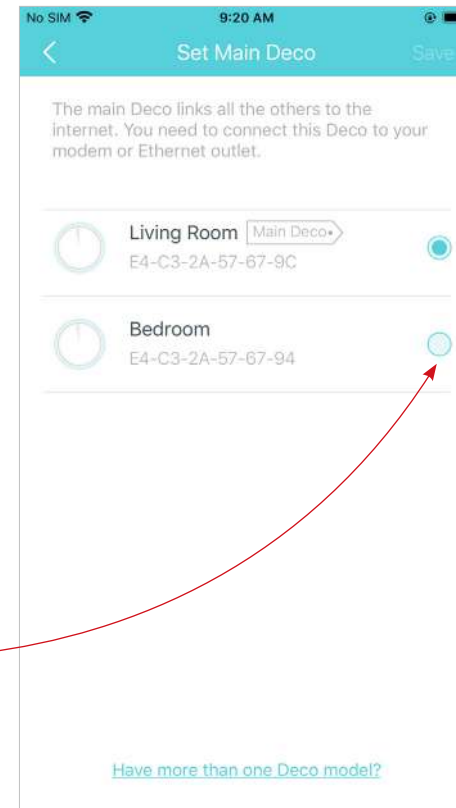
No SIM 9:20 AM

Set Main Deco Save

The main Deco links all the others to the internet. You need to connect this Deco to your modem or Ethernet outlet.

Living Room Main Deco
E4-C3-2A-57-67-9C

Bedroom
E4-C3-2A-57-67-94

Have more than one Deco model?